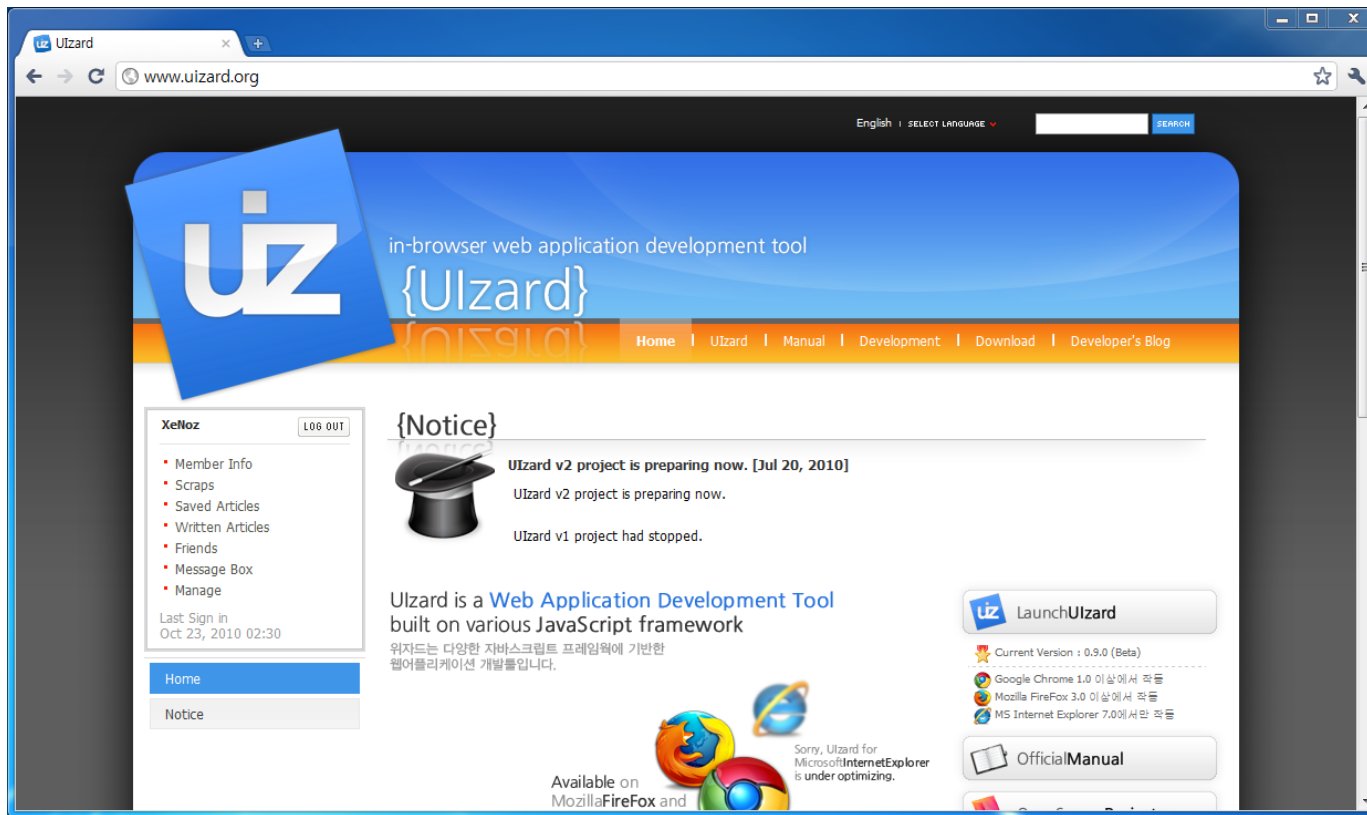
UIzard

www.uizard.org

English | SELECT LANGUAGE

SEARCH

uiz

in-browser web application development tool

{UIzard}

Home | UIzard | Manual | Development | Download | Developer's Blog

XeNoz LOG OUT

Member Info
Scraps
Saved Articles
Written Articles
Friends
Message Box
Manage

Last Sign in
Oct 23, 2010 02:30

Home

Notice

{Notice}

UIzard v2 project is preparing now. [Jul 20, 2010]

UIzard v2 project is preparing now.

UIzard v1 project had stopped.

UIzard is a Web Application Development Tool built on various JavaScript framework

위자드는 다양한 자바스크립트 프레임웍에 기반한 웹어플리케이션 개발툴입니다.

Sorry, UIzard for MicrosoftInternetExplorer is under optimizing.

Available on MozillaFireFox and

LaunchUIzard

Current Version : 0.9.0 (Beta)

Google Chrome 1.0 이상에서 작동
Mozilla FireFox 3.0 이상에서 작동
MS Internet Explorer 7.0에서만 작동

OfficialManual

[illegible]